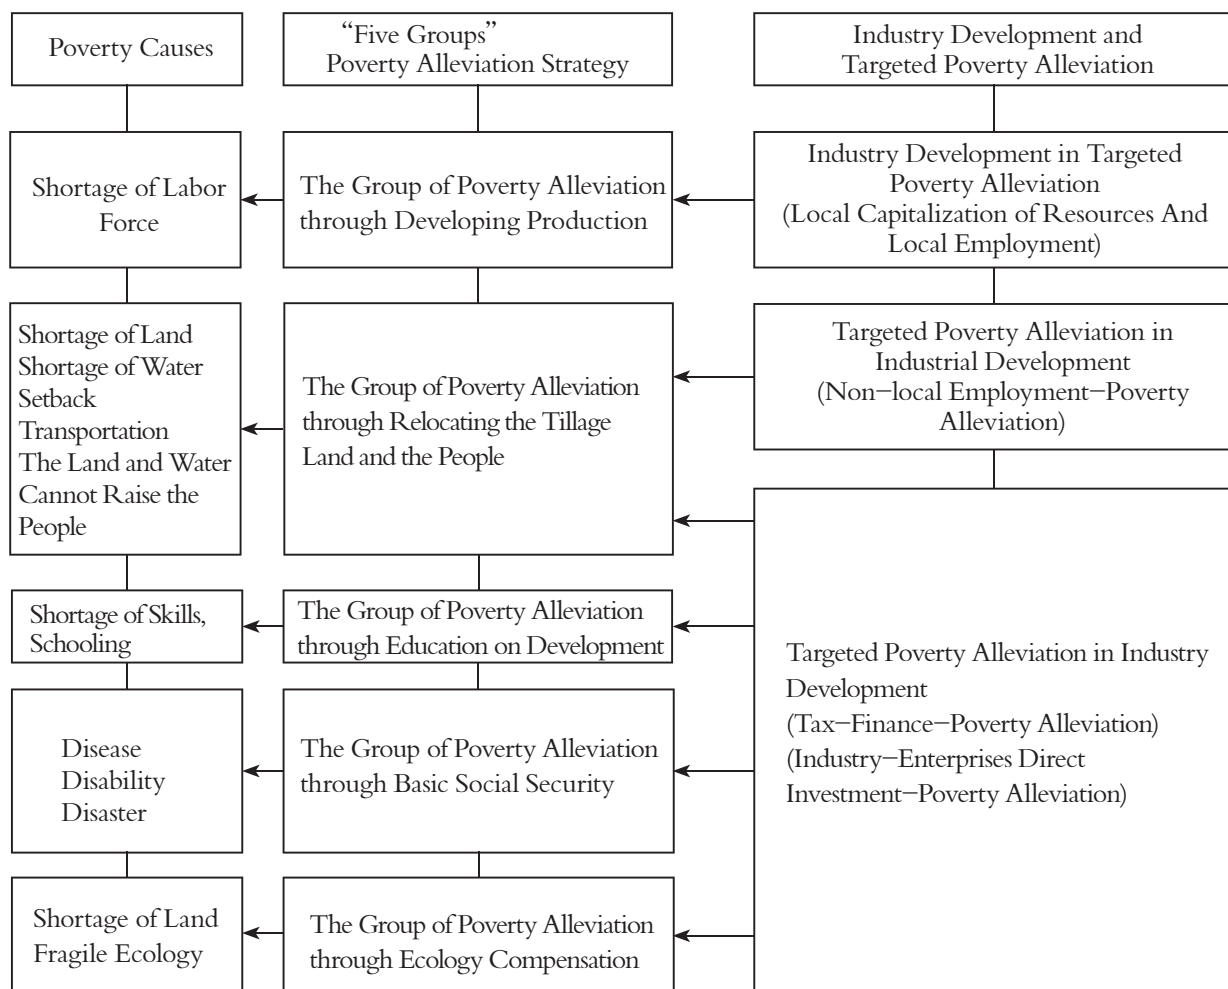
Poverty Causes

"Five Groups" Poverty Alleviation Strategy

Industry Development and Targeted Poverty Alleviation

Shortage of Labor Force

The Group of Poverty Alleviation through Developing Production

Industry Development in Targeted Poverty Alleviation (Local Capitalization of Resources And Local Employment)

Shortage of Land
Shortage of Water
Setback Transportation
The Land and Water Cannot Raise the People

The Group of Poverty Alleviation through Relocating the Tillage Land and the People

Targeted Poverty Alleviation in Industrial Development (Non–local Employment–Poverty Alleviation)

Shortage of Skills, Schooling

The Group of Poverty Alleviation through Education on Development

Targeted Poverty Alleviation in Industry Development
(Tax–Finance–Poverty Alleviation)
(Industry–Enterprises Direct Investment–Poverty Alleviation)

Disease
Disability
Disaster

The Group of Poverty Alleviation through Basic Social Security

Shortage of Land
Fragile Ecology

The Group of Poverty Alleviation through Ecology Compensation